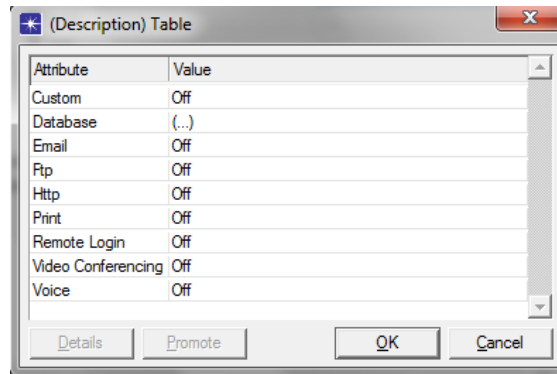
(Description) Table

| Attribute | Value |
|---|---|
| Custom | Off |
| Database | (...) |
| Email | Off |
| Ftp | Off |
| Http | Off |
| Print | Off |
| Remote Login | Off |
| Video Conferencing | Off |
| Voice | Off |

Details Promote OK Cancel